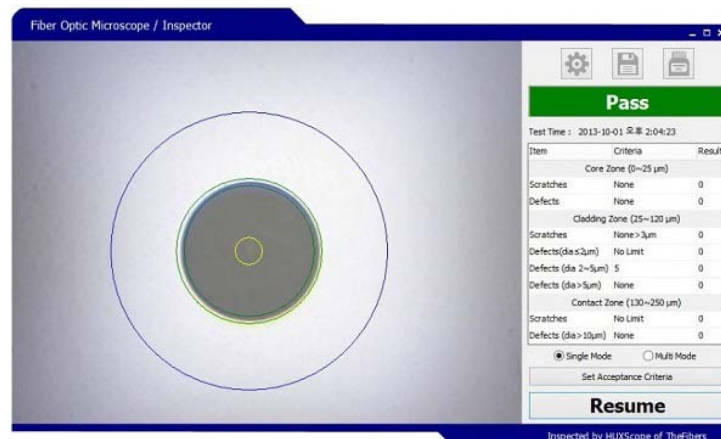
Fiber Optic Microscope / Inspector

Pass

Test Time : 2013-10-01 오후 2:04:23

| Item | Criteria | Result |
|---|---|---|
| Core Zone (0~25 µm) | | |
| Scratches | None | 0 |
| Defects | None | 0 |
| Cladding Zone (25~120 µm) | | |
| Scratches | None>3µm | 0 |
| Defects(dia≤2µm) | No Limit | 0 |
| Defects (dia 2~5µm) | 5 | 0 |
| Defects (dia>5µm) | None | 0 |
| Contact Zone (130~250 µm) | | |
| Scratches | No Limit | 0 |
| Defects (dia>10µm) | None | 0 |

Single Mode Multi Mode

Set Acceptance Criteria

Resume

Inspected by HUXScope of TheFibers